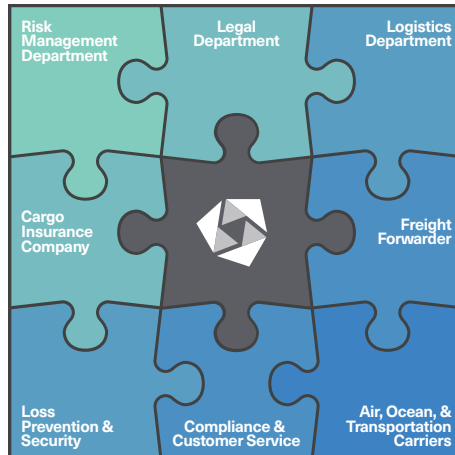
Risk Management Department

Legal Department

Logistics Department

Cargo Insurance Company

Freight Forwarder

Loss Prevention & Security

Compliance & Customer Service

Air, Ocean, & Transportation Carriers